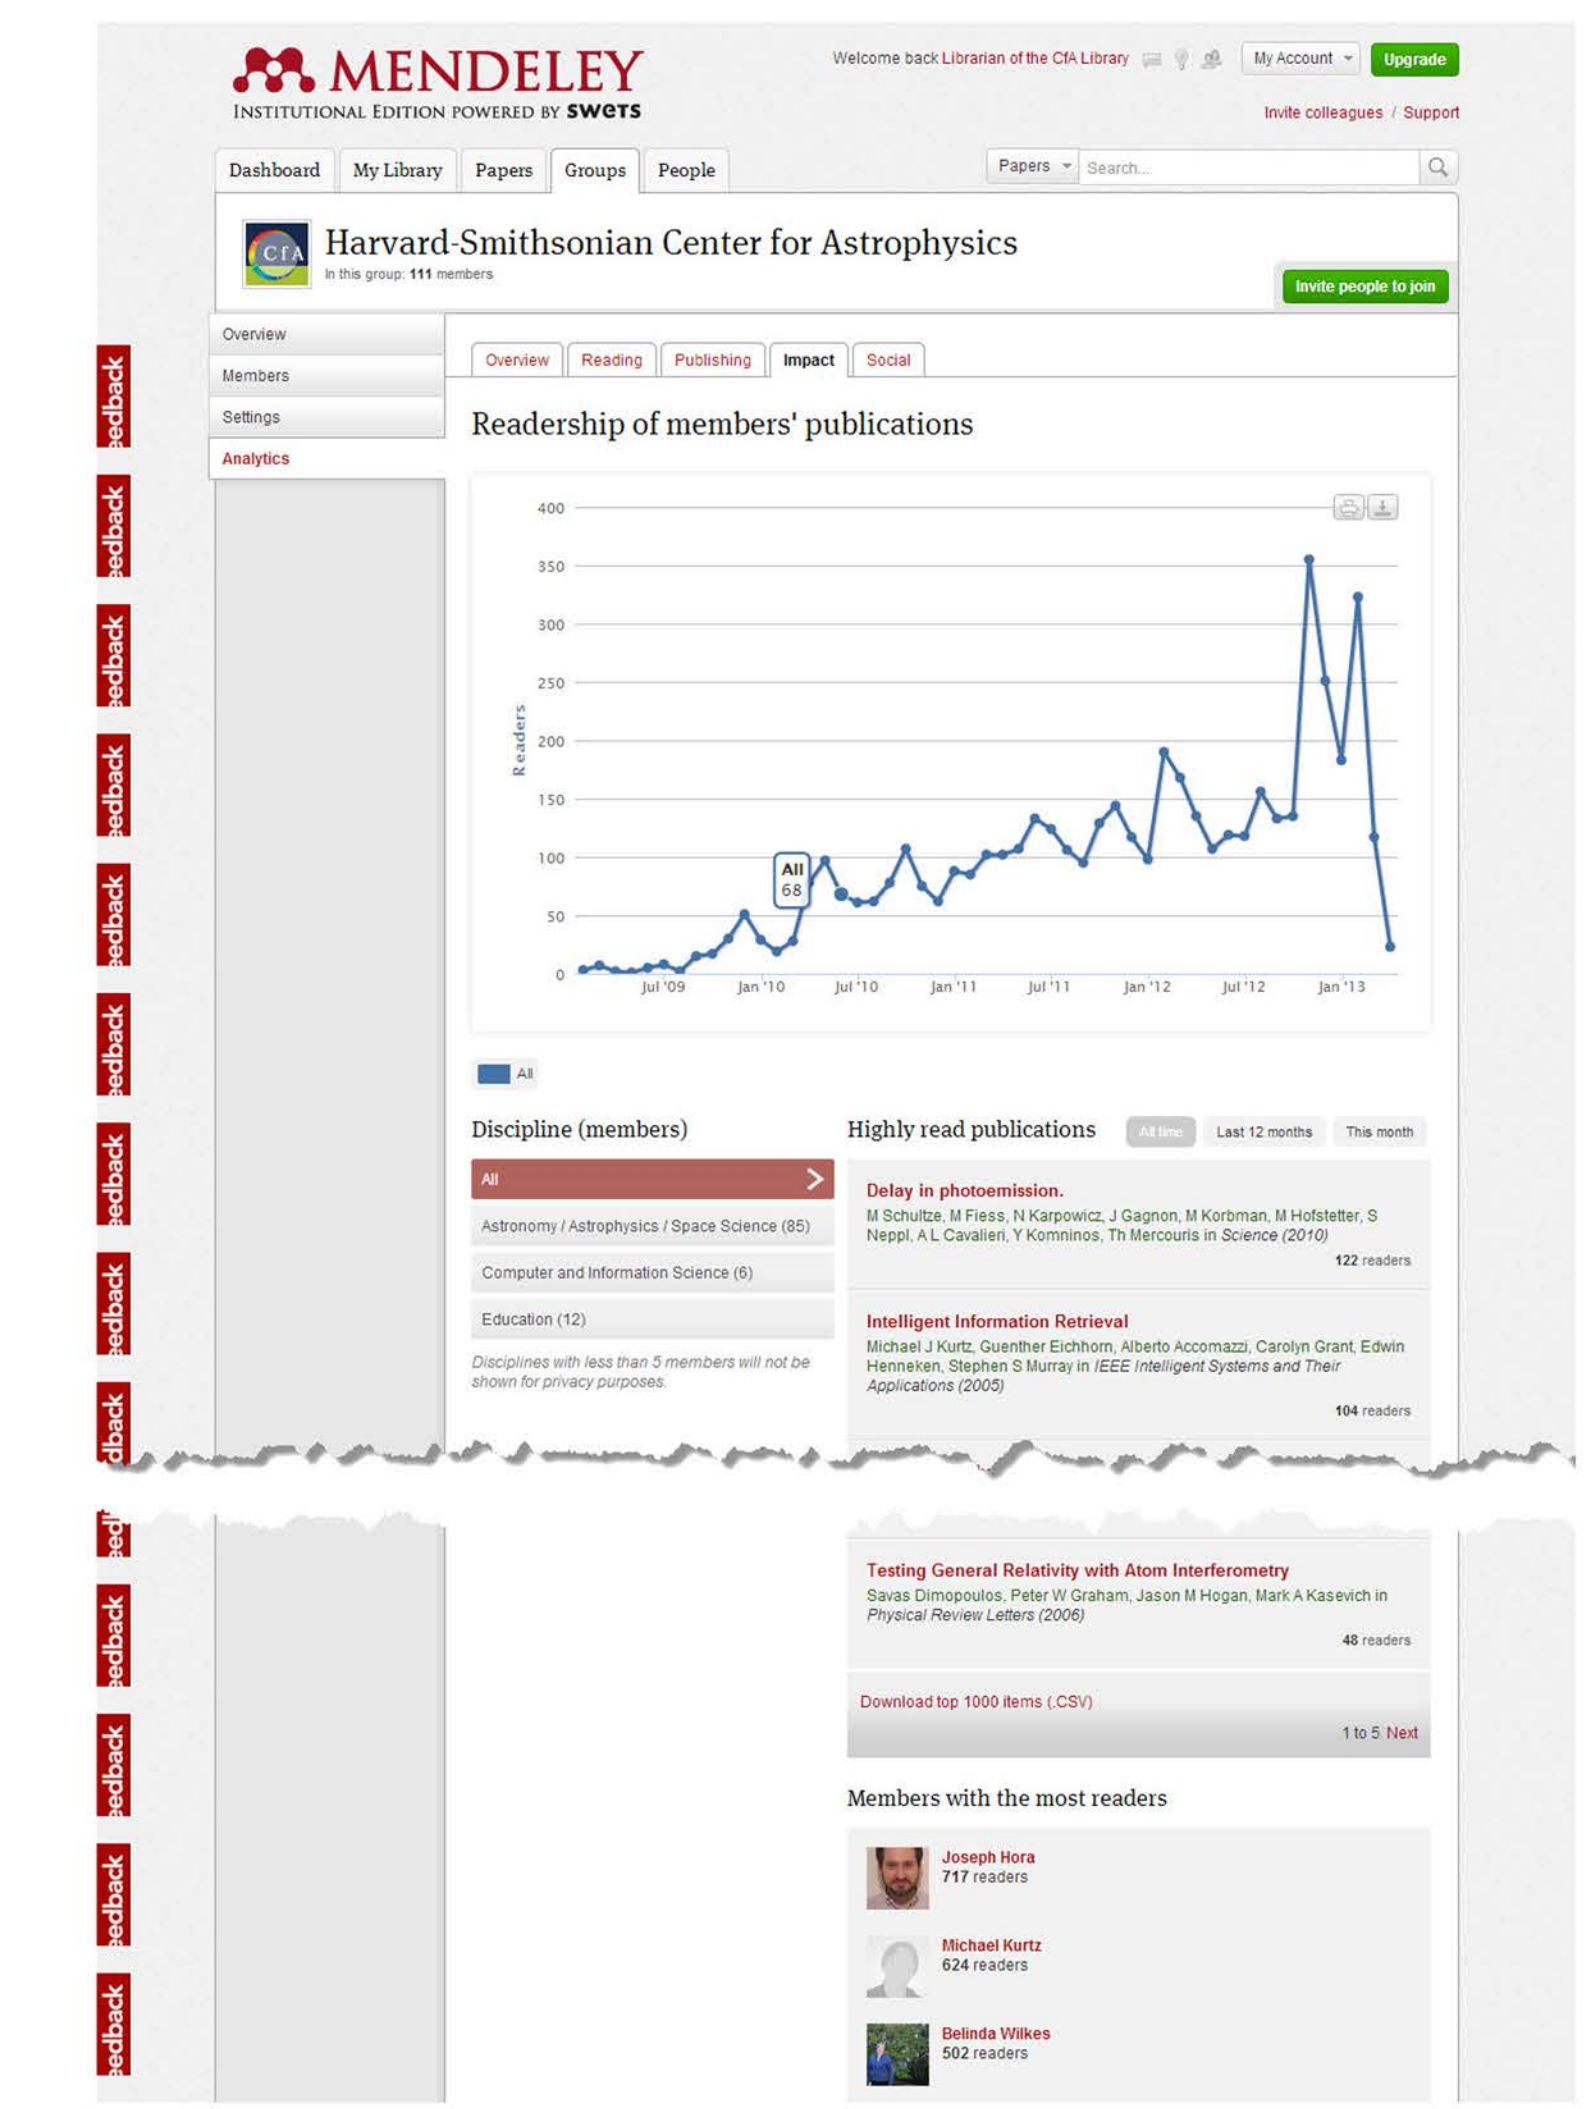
MENDELEY
INSTITUTIONAL EDITION POWERED BY swets

Welcome back Librarian of the CfA Library My Account Upgrade

Invite colleagues / Support

Dashboard My Library Papers Groups People

Papers Search...

CfA

Harvard-Smithsonian Center for Astrophysics
In this group: 111 members

Invite people to join

Overview
Members
Settings
Analytics

Overview Reading Publishing Impact Social

Readership of members' publications

400
350
300
250
200
150
100
50
0
Readers
All 68
Jul '09 Jan '10 Jul '10 Jan '11 Jul '11 Jan '12 Jul '12 Jan '13

All

Discipline (members)

All
Astronomy / Astrophysics / Space Science (85)
Computer and Information Science (6)
Education (12)

Disciplines with less than 5 members will not be shown for privacy purposes.

Highly read publications All time Last 12 months This month

Delay in photoemission.
M Schultze, M Fiess, N Karpowicz, J Gagnon, M Korbman, M Hofstetter, S Neppl, A L Cavalieri, Y Komninos, Th Mercouris in Science (2010)
122 readers

Intelligent Information Retrieval
Michael J Kurtz, Guenther Eichhorn, Alberto Accomazzi, Carolyn Grant, Edwin Henneken, Stephen S Murray in IEEE Intelligent Systems and Their Applications (2005)
104 readers

Testing General Relativity with Atom Interferometry
Savas Dimopoulos, Peter W Graham, Jason M Hogan, Mark A Kasevich in Physical Review Letters (2006)
48 readers

Download top 1000 items (.CSV)
1 to 5 Next

Members with the most readers

Joseph Hora
717 readers

Michael Kurtz
624 readers

Belinda Wilkes
502 readers

Feedback Feedback Feedback Feedback Feedback Feedback Feedback Feedback Feedback Feedback Feedback Feedback Feedback Feedback